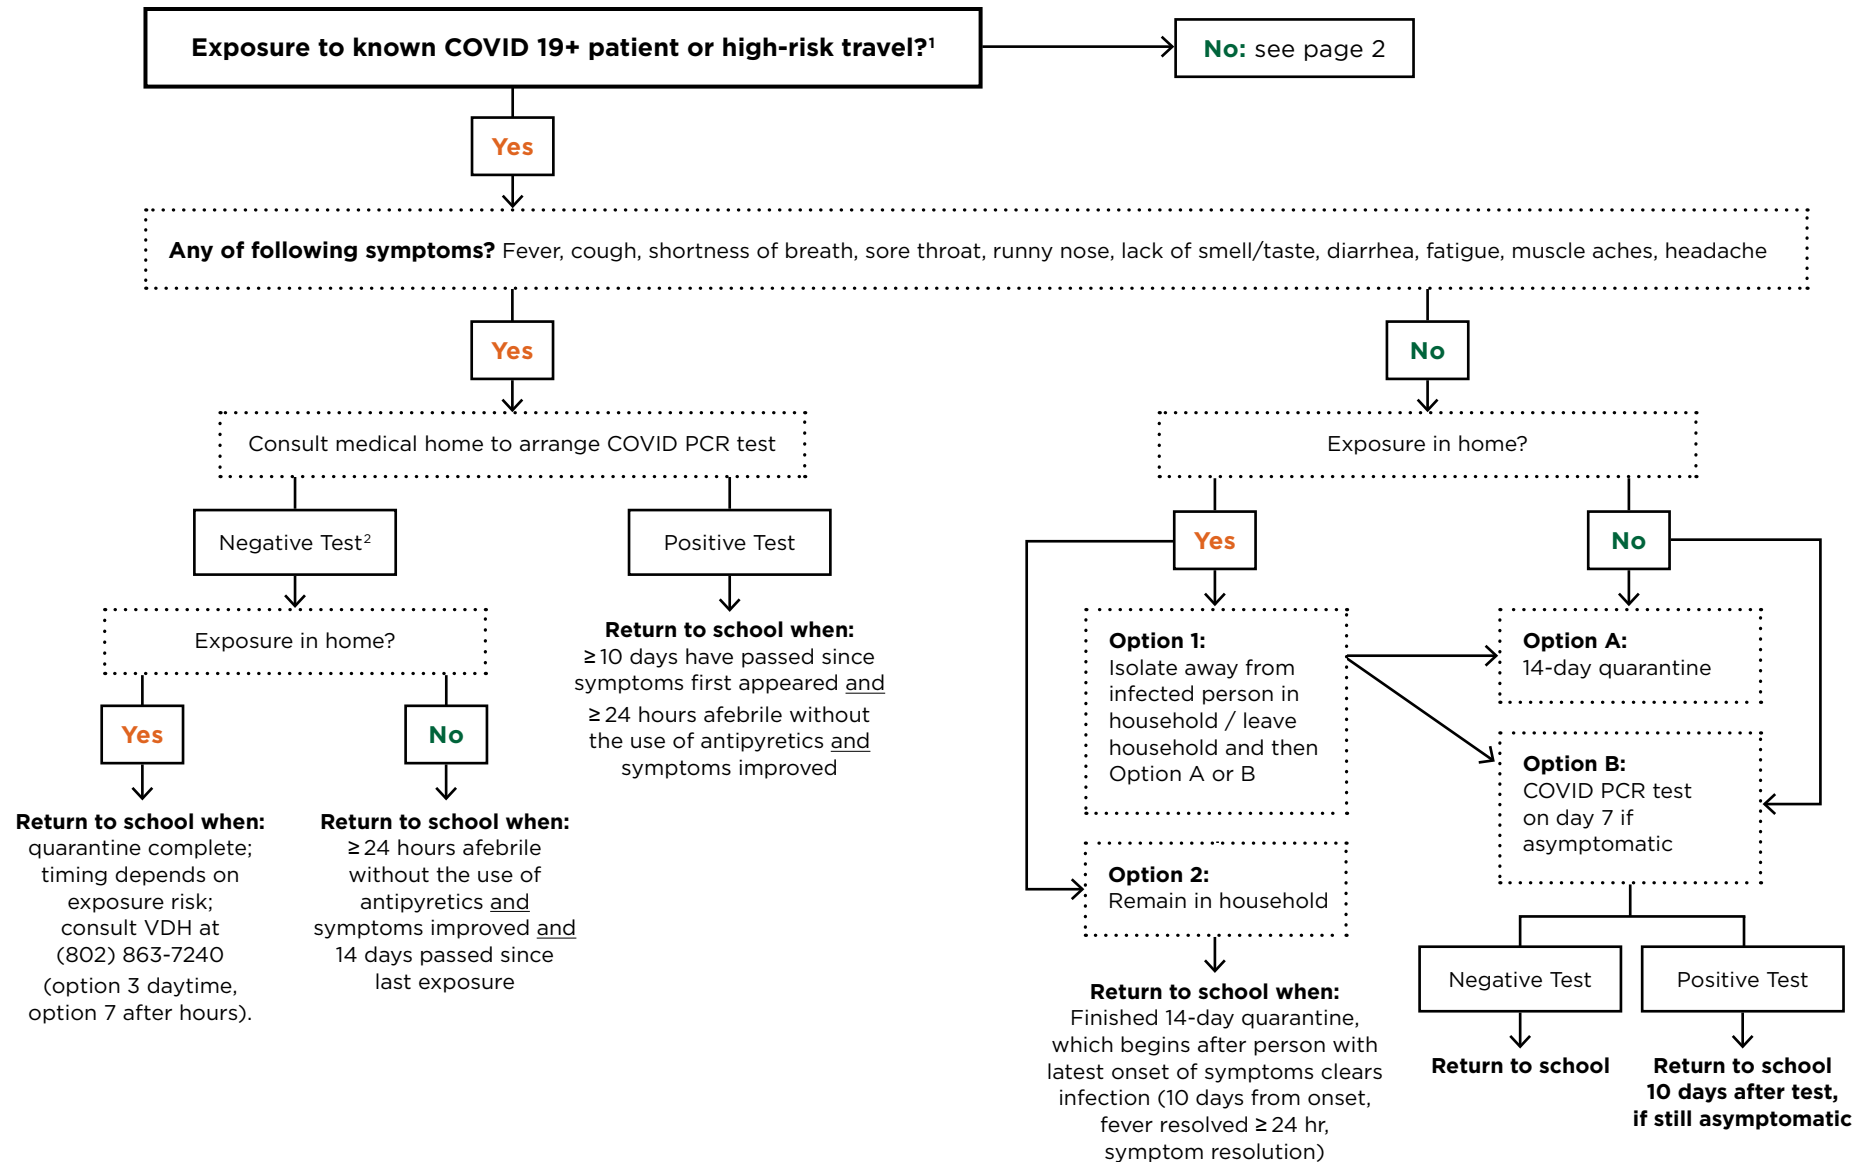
Exposure to known COVID 19+ patient or high-risk travel?$^1$

No: see page 2

Yes

Any of following symptoms? Fever, cough, shortness of breath, sore throat, runny nose, lack of smell/taste, diarrhea, fatigue, muscle aches, headache

Yes

No

Consult medical home to arrange COVID PCR test

Exposure in home?

Negative Test$^2$

Positive Test

Yes

No

Exposure in home?

Return to school when:
$\geq$10 days have passed since symptoms first appeared and
$\geq$24 hours afebrile without the use of antipyretics and symptoms improved

Option 1:
Isolate away from infected person in household / leave household and then Option A or B

Option A:
14-day quarantine

Yes

No

Option B:
COVID PCR test on day 7 if asymptomatic

Return to school when:
quarantine complete; timing depends on exposure risk; consult VDH at (802) 863-7240 (option 3 daytime, option 7 after hours).

Return to school when:
$\geq$24 hours afebrile without the use of antipyretics and symptoms improved and 14 days passed since last exposure

Option 2:
Remain in household

Negative Test

Positive Test

Return to school when:
Finished 14-day quarantine, which begins after person with latest onset of symptoms clears infection (10 days from onset, fever resolved $\geq$24 hr, symptom resolution)

Return to school

Return to school 10 days after test, if still asymptomatic